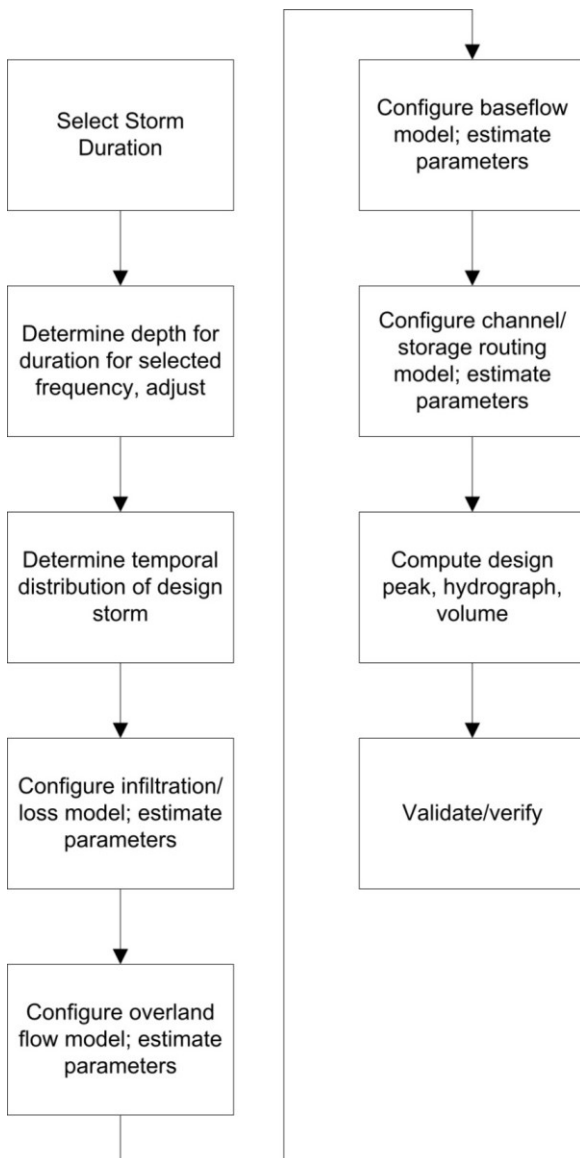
Select Storm Duration

Determine depth for duration for selected frequency, adjust

Determine temporal distribution of design storm

Configure infiltration/ loss model; estimate parameters

Configure overland flow model; estimate parameters

Configure baseflow model; estimate parameters

Configure channel/ storage routing model; estimate parameters

Compute design peak, hydrograph, volume

Validate/verify